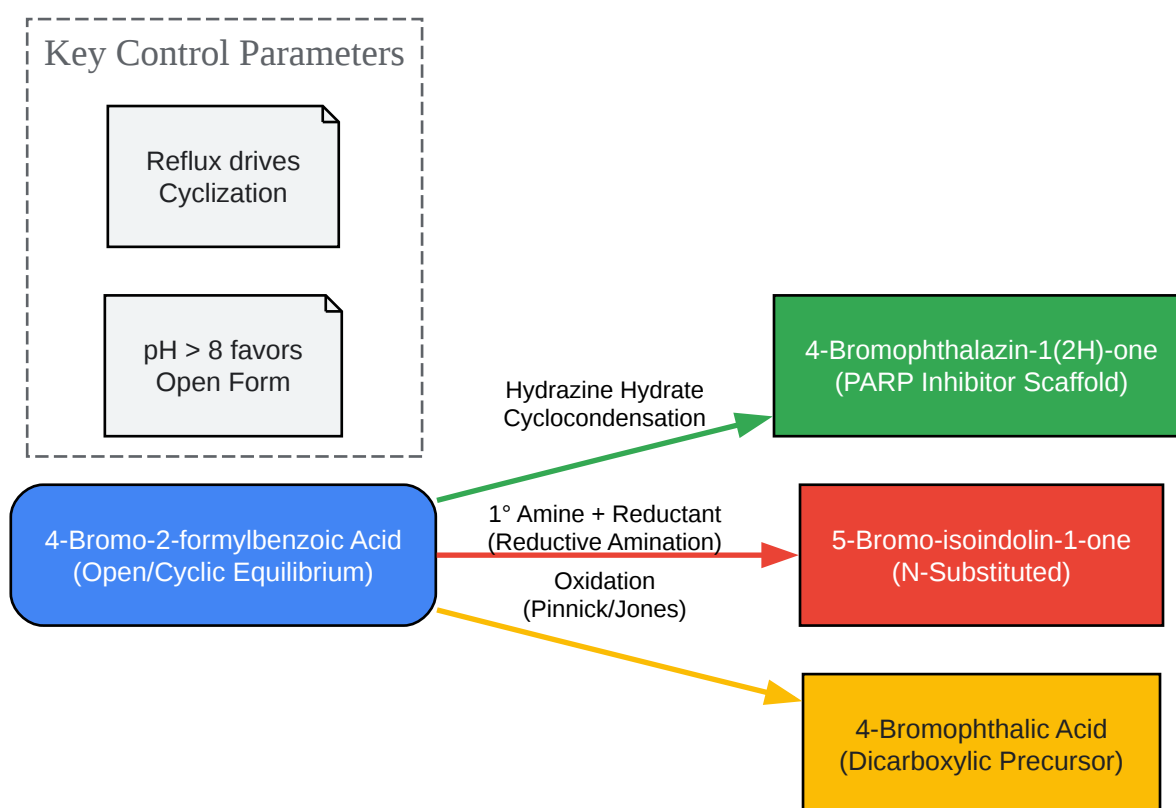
Key Control Parameters

Reflux drives Cyclization

pH > 8 favors Open Form

4-Bromo-2-formylbenzoic Acid (Open/Cyclic Equilibrium)

Hydrazine Hydrate Cyclocondensation

4-Bromophthalazin-1(2H)-one (PARP Inhibitor Scaffold)

1° Amine + Reductant (Reductive Amination)

5-Bromo-isoindolin-1-one (N-Substituted)

Oxidation (Pinnick/Jones)

4-Bromophthalic Acid (Dicarboxylic Precursor)